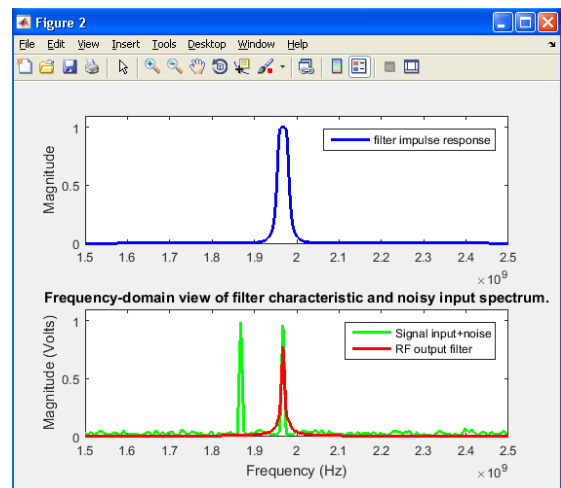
Figure 2

File Edit View Insert Tools Desktop Window Help

Magnitude

1

0.5

0

1.5 1.6 1.7 1.8 1.9 2 2.1 2.2 2.3 2.4 2.5

$\times 10^9$

filter impulse response

Frequency-domain view of filter characteristic and noisy input spectrum.

Magnitude (Volts)

1

0.5

0

1.5 1.6 1.7 1.8 1.9 2 2.1 2.2 2.3 2.4 2.5

Frequency (Hz)

$\times 10^9$

Signal input+noise

RF output filter